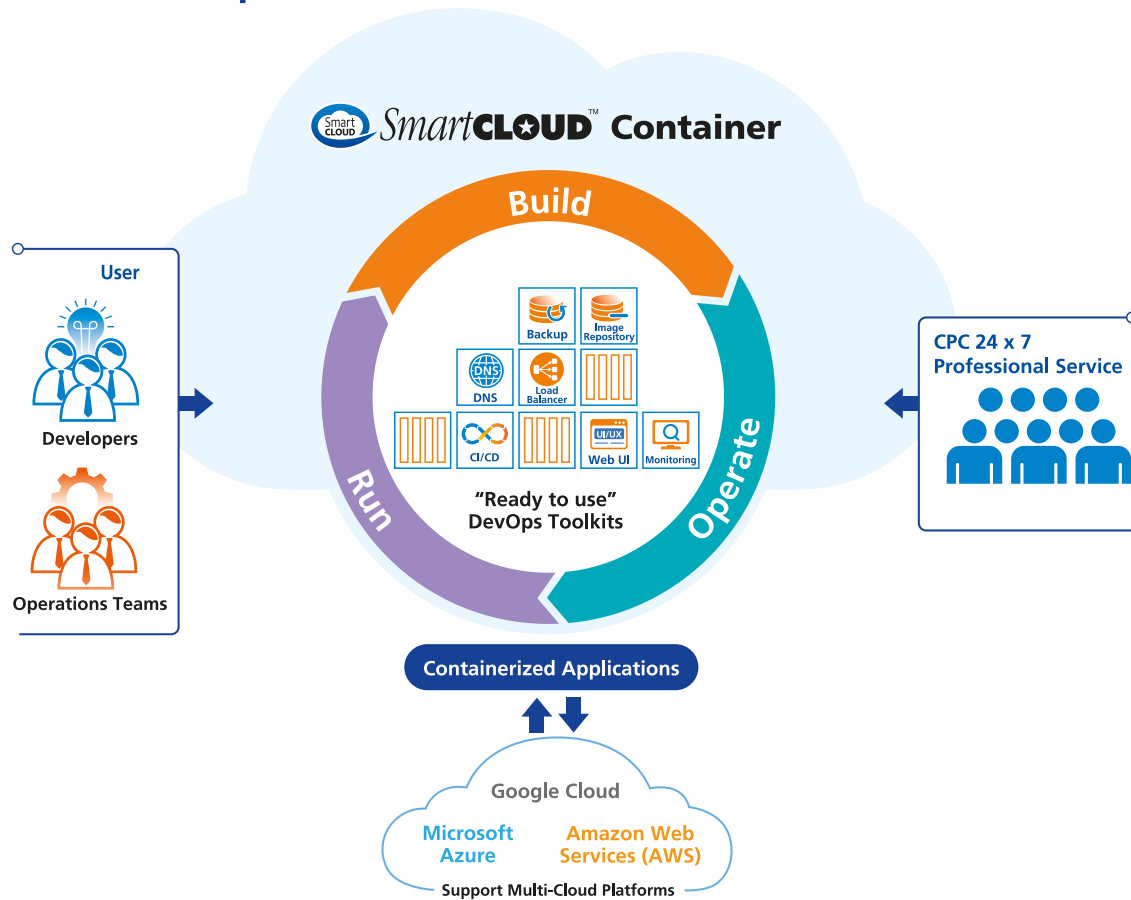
Smart CLOUD SmartCLOUD™ Container

User

Developers

Operations Teams

Build

Operate

Run

Backup

Image Repository

DNS

Load Balancer

CI/CD

UI/UX

Web UI

Monitoring

"Ready to use" DevOps Toolkits

CPC 24 x 7 Professional Service

Containerized Applications

Google Cloud

Microsoft Azure

Amazon Web Services (AWS)

Support Multi-Cloud Platforms